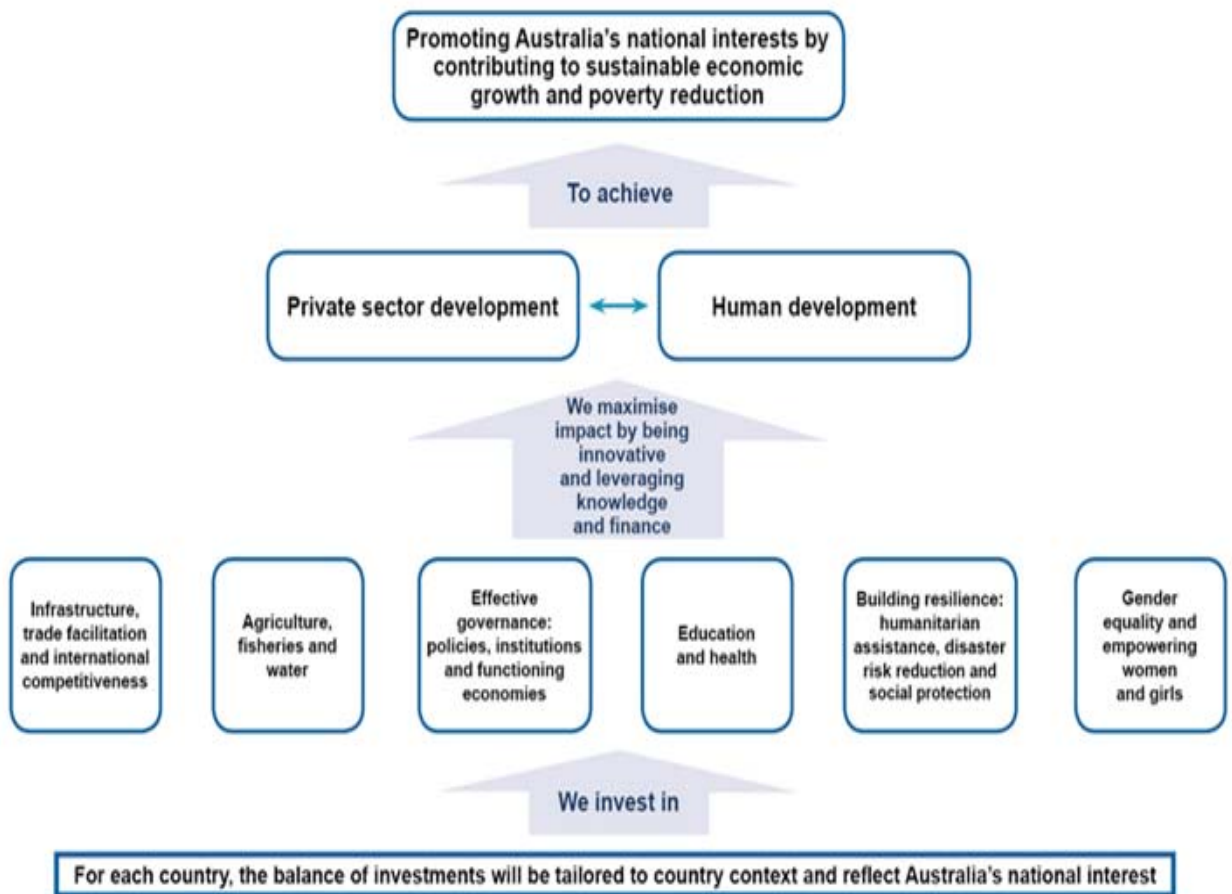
Promoting Australia's national interests by contributing to sustainable economic growth and poverty reduction

To achieve

Private sector development

Human development

We maximise impact by being innovative and leveraging knowledge and finance

Infrastructure, trade facilitation and international competitiveness

Agriculture, fisheries and water

Effective governance: policies, institutions and functioning economies

Education and health

Building resilience: humanitarian assistance, disaster risk reduction and social protection

Gender equality and empowering women and girls

We invest in

For each country, the balance of investments will be tailored to country context and reflect Australia's national interest